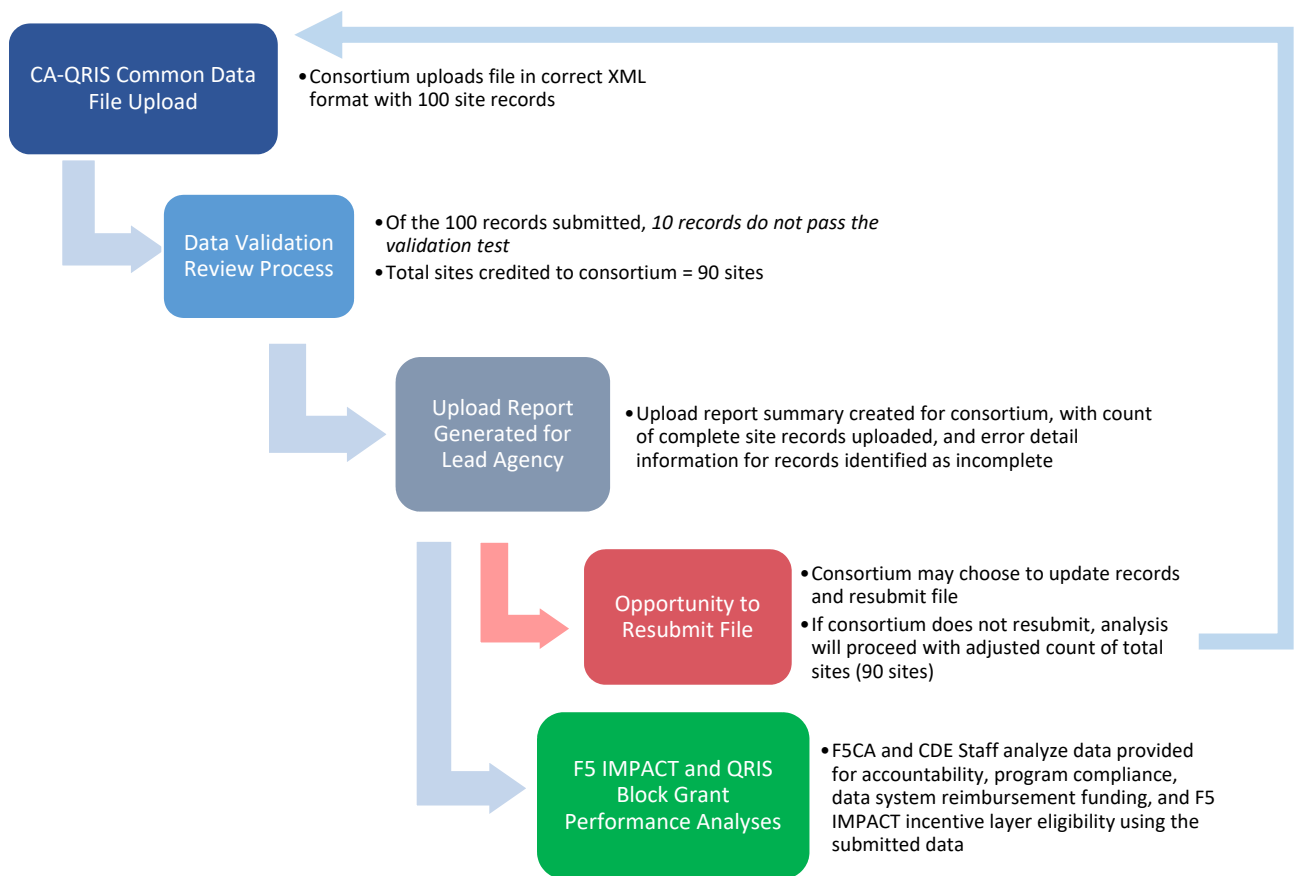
CA-QRIS Common Data File Upload

• Consortium uploads file in correct XML format with 100 site records

Data Validation Review Process

• Of the 100 records submitted, *10 records do not pass the validation test*
• Total sites credited to consortium = 90 sites

Upload Report Generated for Lead Agency

• Upload report summary created for consortium, with count of complete site records uploaded, and error detail information for records identified as incomplete

Opportunity to Resubmit File

• Consortium may choose to update records and resubmit file
• If consortium does not resubmit, analysis will proceed with adjusted count of total sites (90 sites)

F5 IMPACT and QRIS Block Grant Performance Analyses

• F5CA and CDE Staff analyze data provided for accountability, program compliance, data system reimbursement funding, and F5 IMPACT incentive layer eligibility using the submitted data